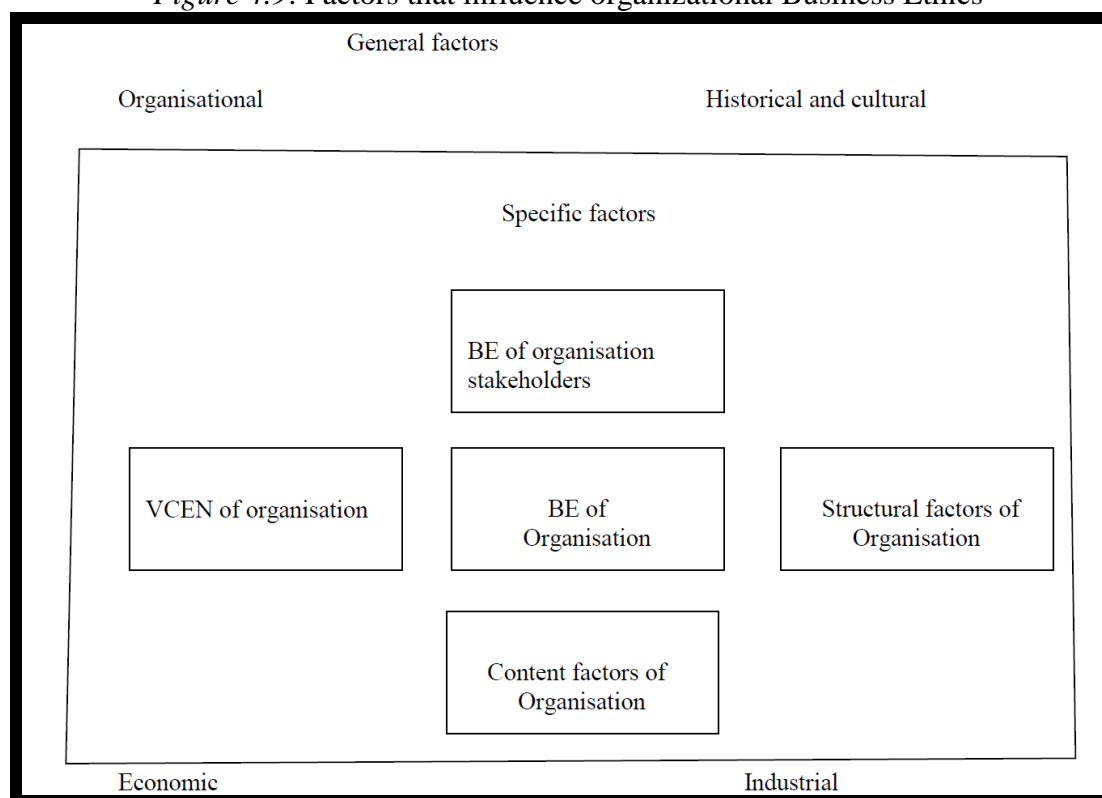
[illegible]: Factors that influence organizational Business Ethics

General factors

Organisational

Historical and cultural

Specific factors

BE of organisation stakeholders

VCEN of organisation

BE of Organisation

Structural factors of Organisation

Content factors of Organisation

Economic

Industrial